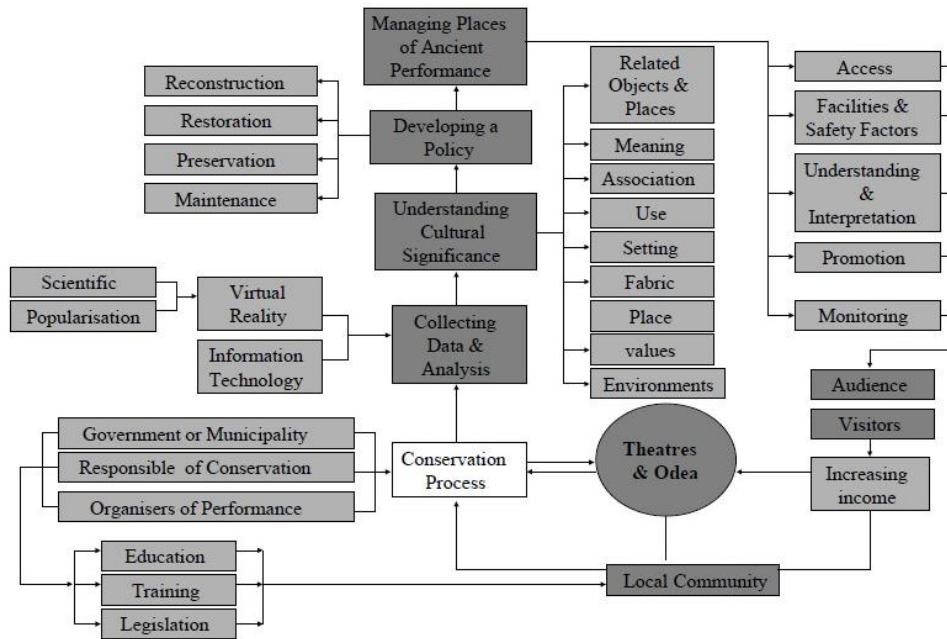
Managing Places of Ancient Performance

Reconstruction
Restoration
Preservation
Maintenance

Developing a Policy

Understanding Cultural Significance

Related Objects & Places
Meaning
Association
Use
Setting
Fabric
Place
values
Environments

Access
Facilities & Safety Factors
Understanding & Interpretation
Promotion
Monitoring

Scientific
Popularisation
Virtual Reality
Information Technology

Collecting Data & Analysis

Audience
Visitors
Increasing income

Government or Municipality
Responsible of Conservation
Organisers of Performance

Conservation Process

Theatres & Odea

Education
Training
Legislation

Local Community